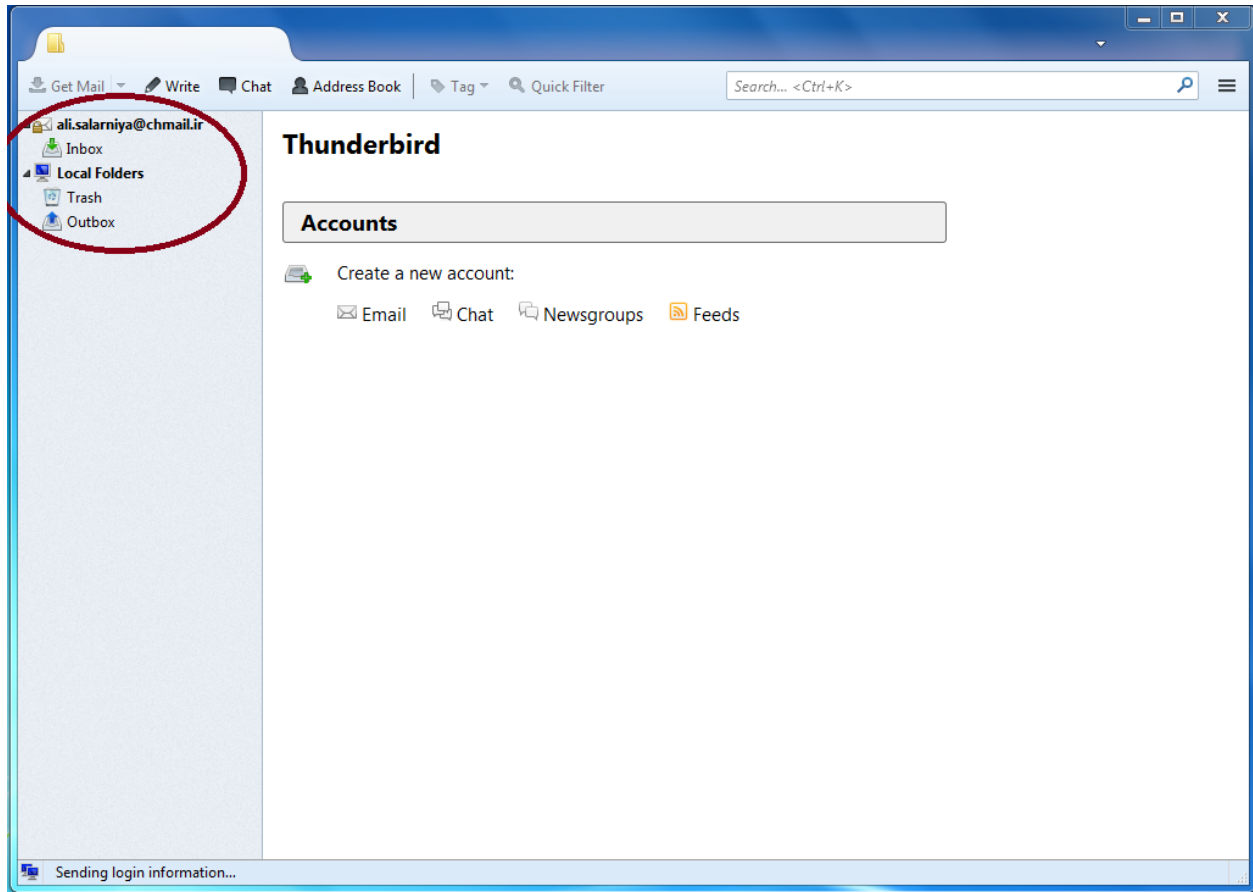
Get Mail Write Chat Address Book Tag Quick Filter Search... <Ctrl+K>

ali.salarniya@chmail.ir
Inbox
Local Folders
Trash
Outbox

Thunderbird

Accounts

Create a new account:

Email Chat Newsgroups Feeds

Sending login information...